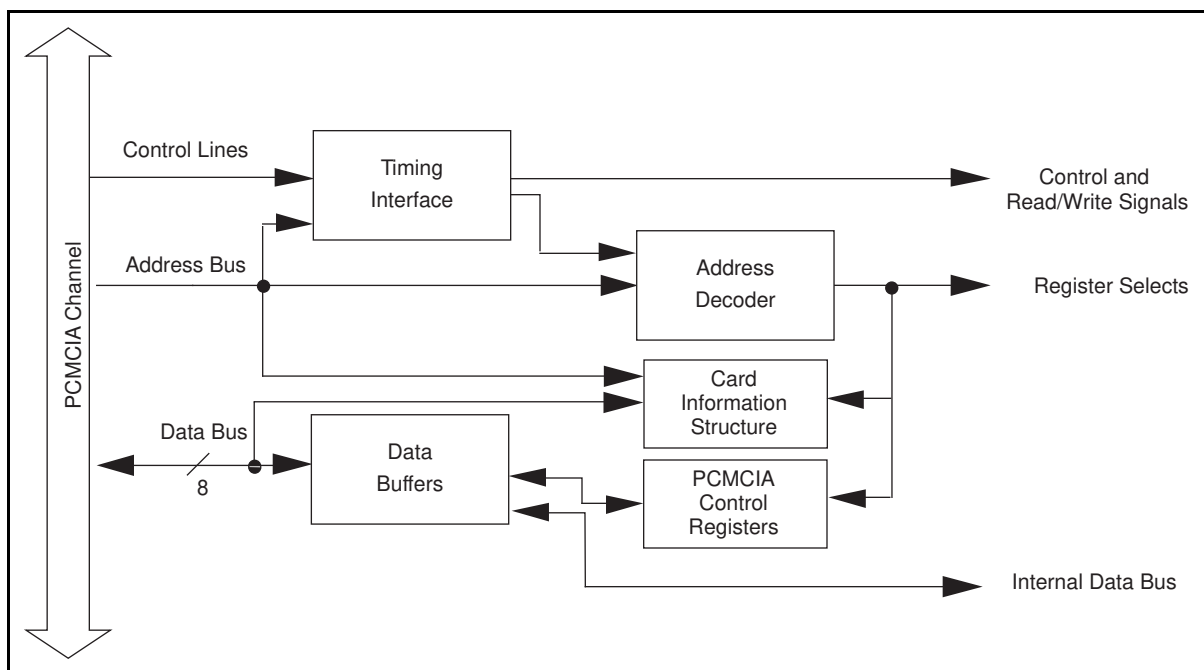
PCMCIA Channel

Control Lines

Timing Interface

Control and Read/Write Signals

Address Bus

Address Decoder

Register Selects

Card Information Structure

Data Bus

8

Data Buffers

PCMCIA Control Registers

Internal Data Bus